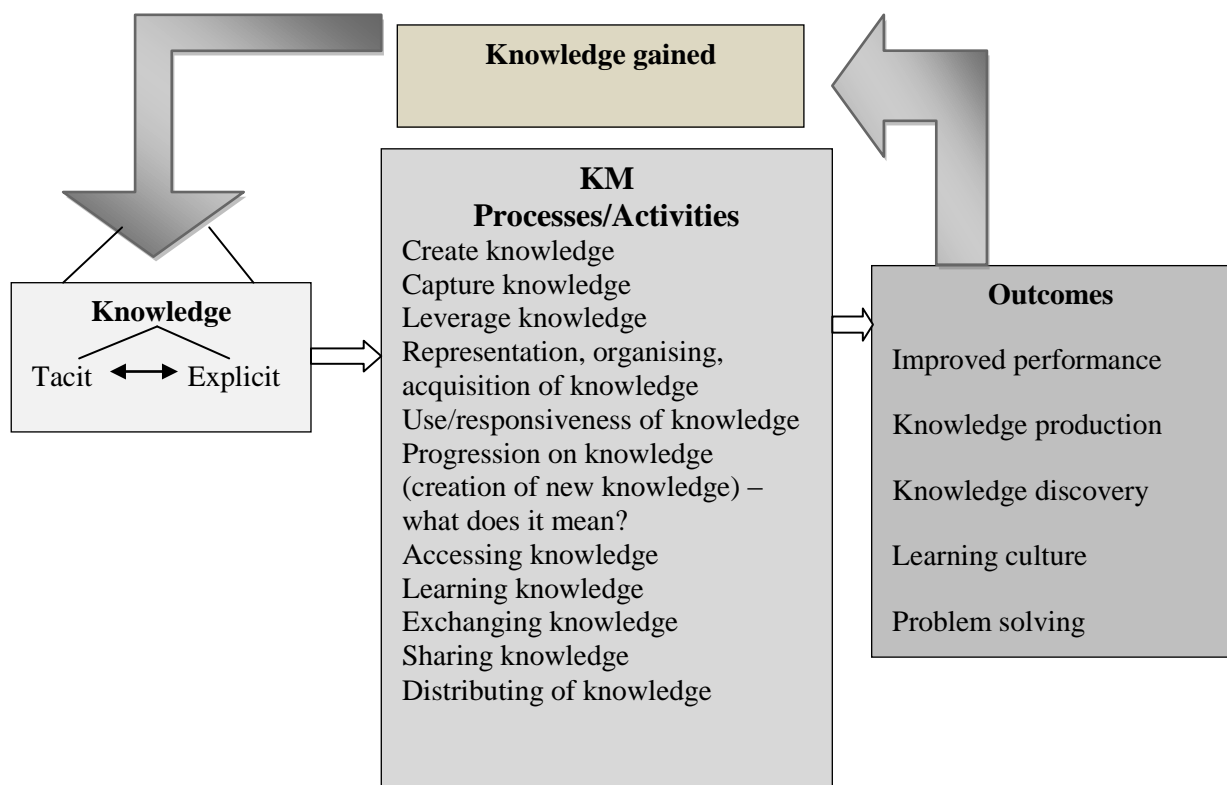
Knowledge gained

Knowledge

Tacit Explicit

KM
Processes/Activities

Create knowledge
Capture knowledge
Leverage knowledge
Representation, organising, acquisition of knowledge
Use/responsiveness of knowledge
Progression on knowledge (creation of new knowledge) – what does it mean?
Accessing knowledge
Learning knowledge
Exchanging knowledge
Sharing knowledge
Distributing of knowledge

Outcomes

Improved performance

Knowledge production

Knowledge discovery

Learning culture

Problem solving